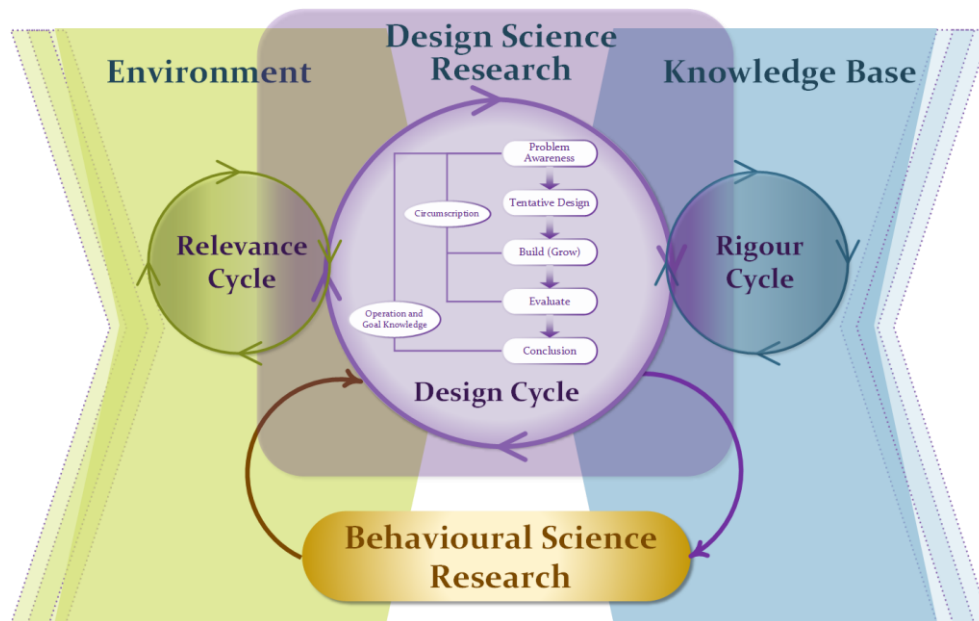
Environment

Design Science Research

Knowledge Base

Relevance Cycle

Problem Awareness

Tentative Design

Circumscription

Build (Grow)

Evaluate

Operation and Goal Knowledge

Conclusion

Design Cycle

Rigour Cycle

Behavioural Science Research